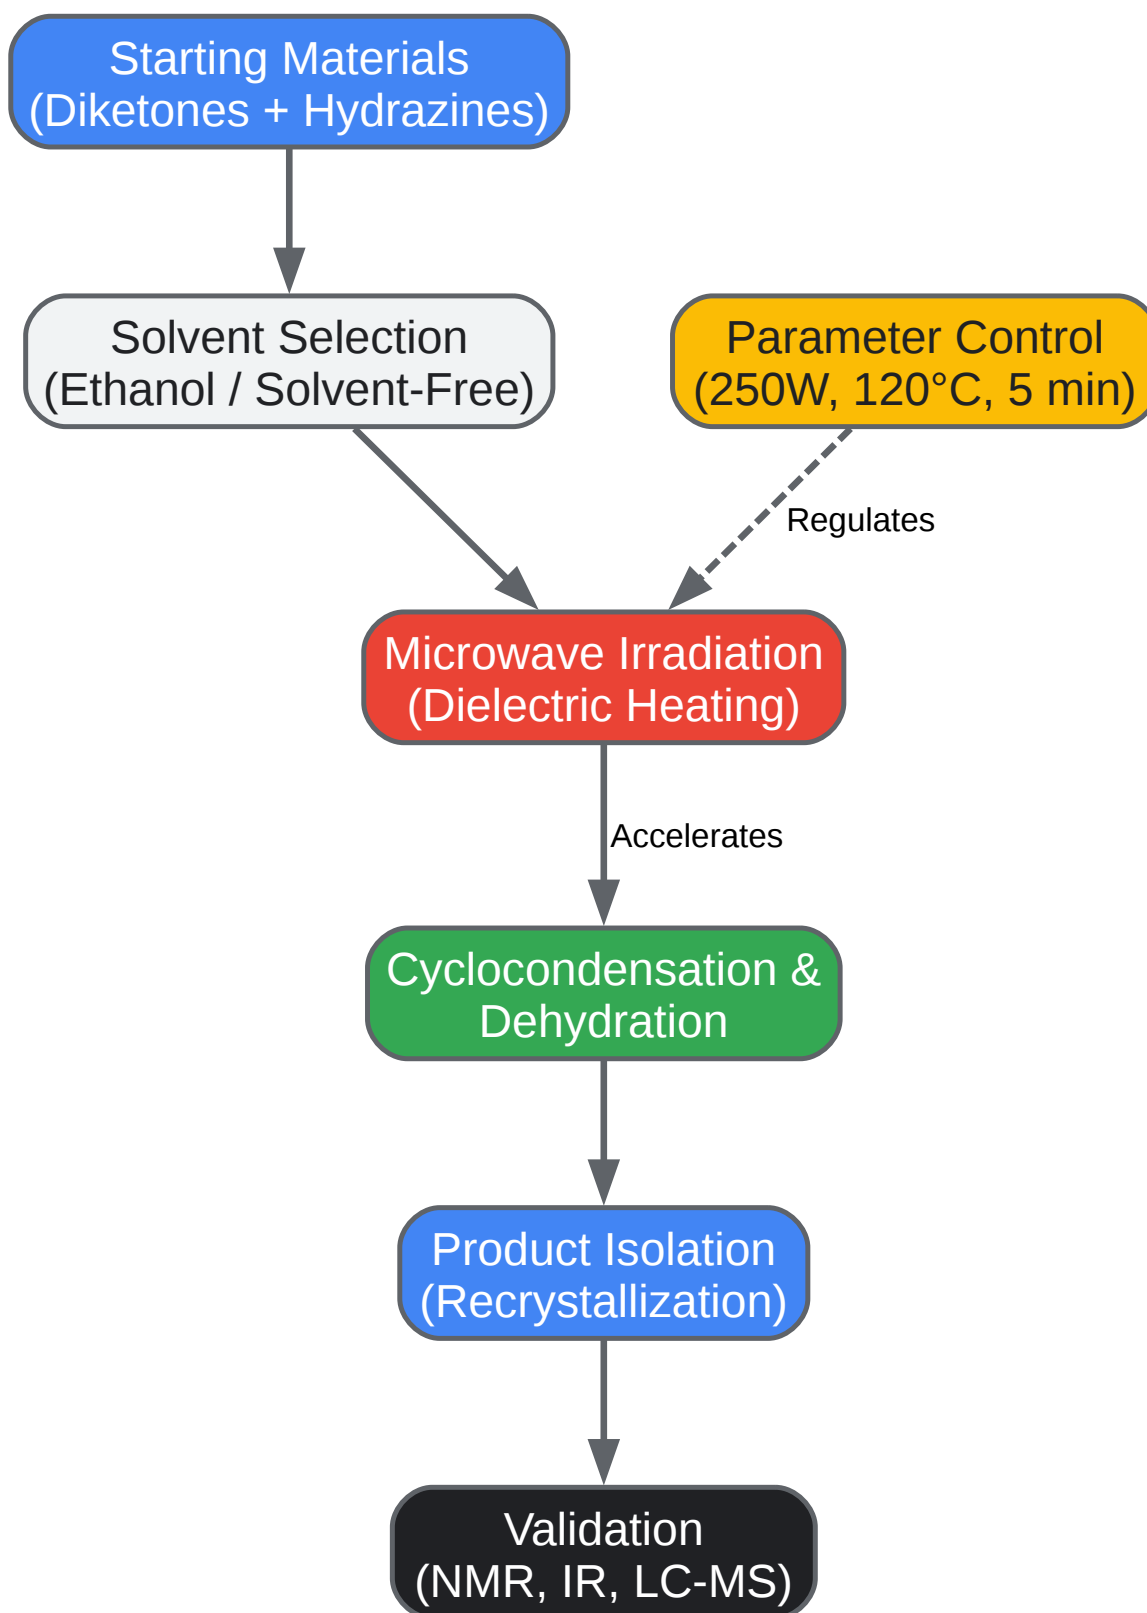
Starting Materials
(Diketones + Hydrazines)

Solvent Selection
(Ethanol / Solvent-Free)

Parameter Control
(250W, 120°C, 5 min)

Regulates

Microwave Irradiation
(Dielectric Heating)

Accelerates

Cyclocondensation & Dehydration

Product Isolation
(Recrystallization)

Validation
(NMR, IR, LC-MS)